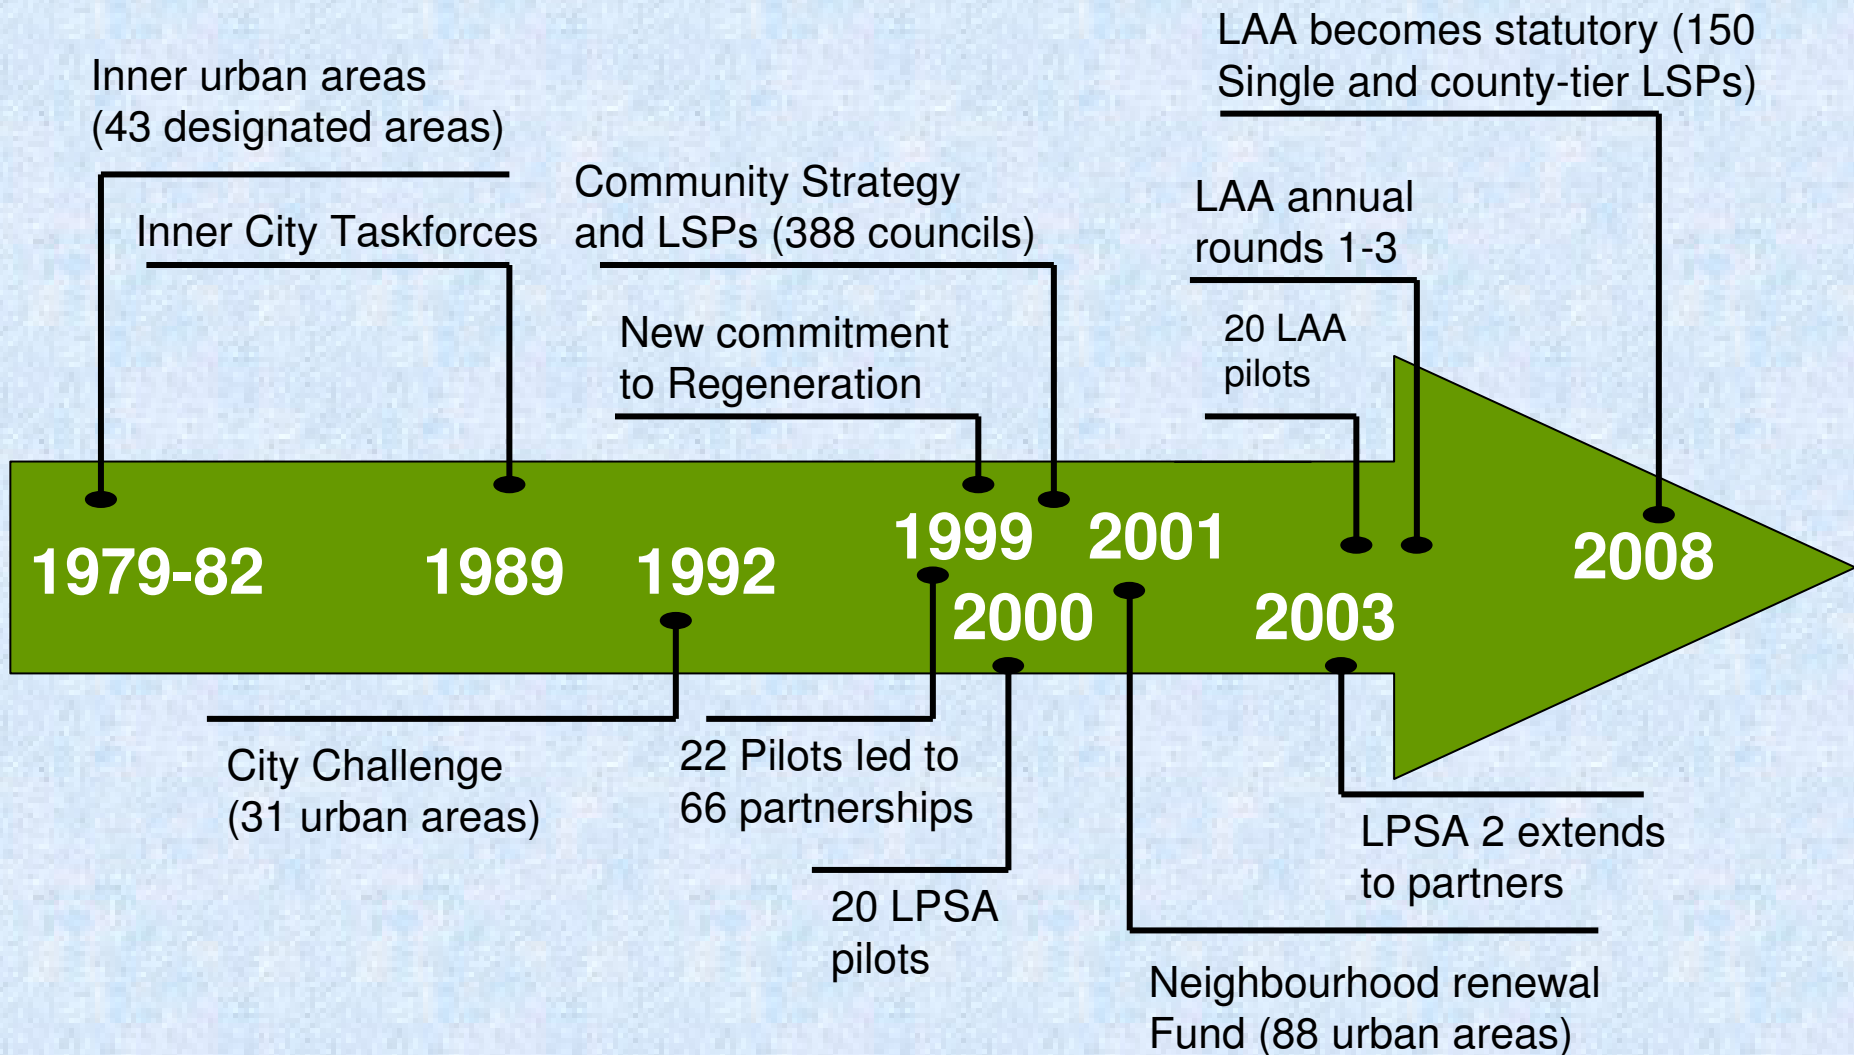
LAA becomes statutory (150 Single and county-tier LSPs)

Inner urban areas (43 designated areas)

Community Strategy and LSPs (388 councils)

LAA annual rounds 1-3

Inner City Taskforces

New commitment to Regeneration

20 LAA pilots

1979-82

1989

1992

1999

2001

2008

2000

2003

City Challenge (31 urban areas)

22 Pilots led to 66 partnerships

LPSA 2 extends to partners

20 LPSA pilots

Neighbourhood renewal Fund (88 urban areas)